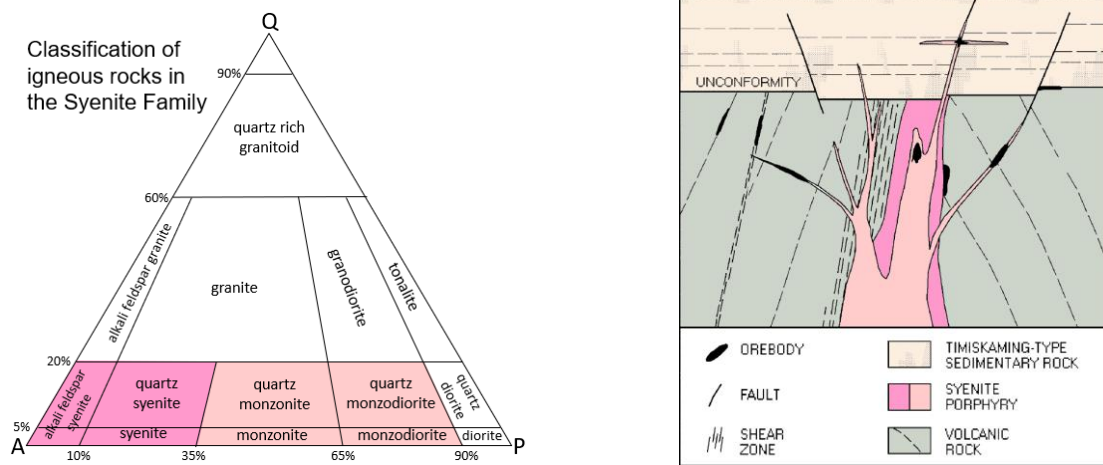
Classification of igneous rocks in the Syenite Family

Q

90%

quartz rich granitoid

60%

alkali feldspar granite

granite

granodiorite

tonalite

20%

alkali feldspar syenite

quartz syenite

quartz monzonite

quartz monzodiorite

quartz diorite

5%

syenite

monzonite

monzodiorite

diorite

A

10%

35%

65%

90%

P

UNCONFORMITY

OREBODY

FAULT

SHEAR ZONE

TIMISKAMING-TYPE SEDIMENTARY ROCK

SYENITE PORPHYRY

VOLCANIC ROCK